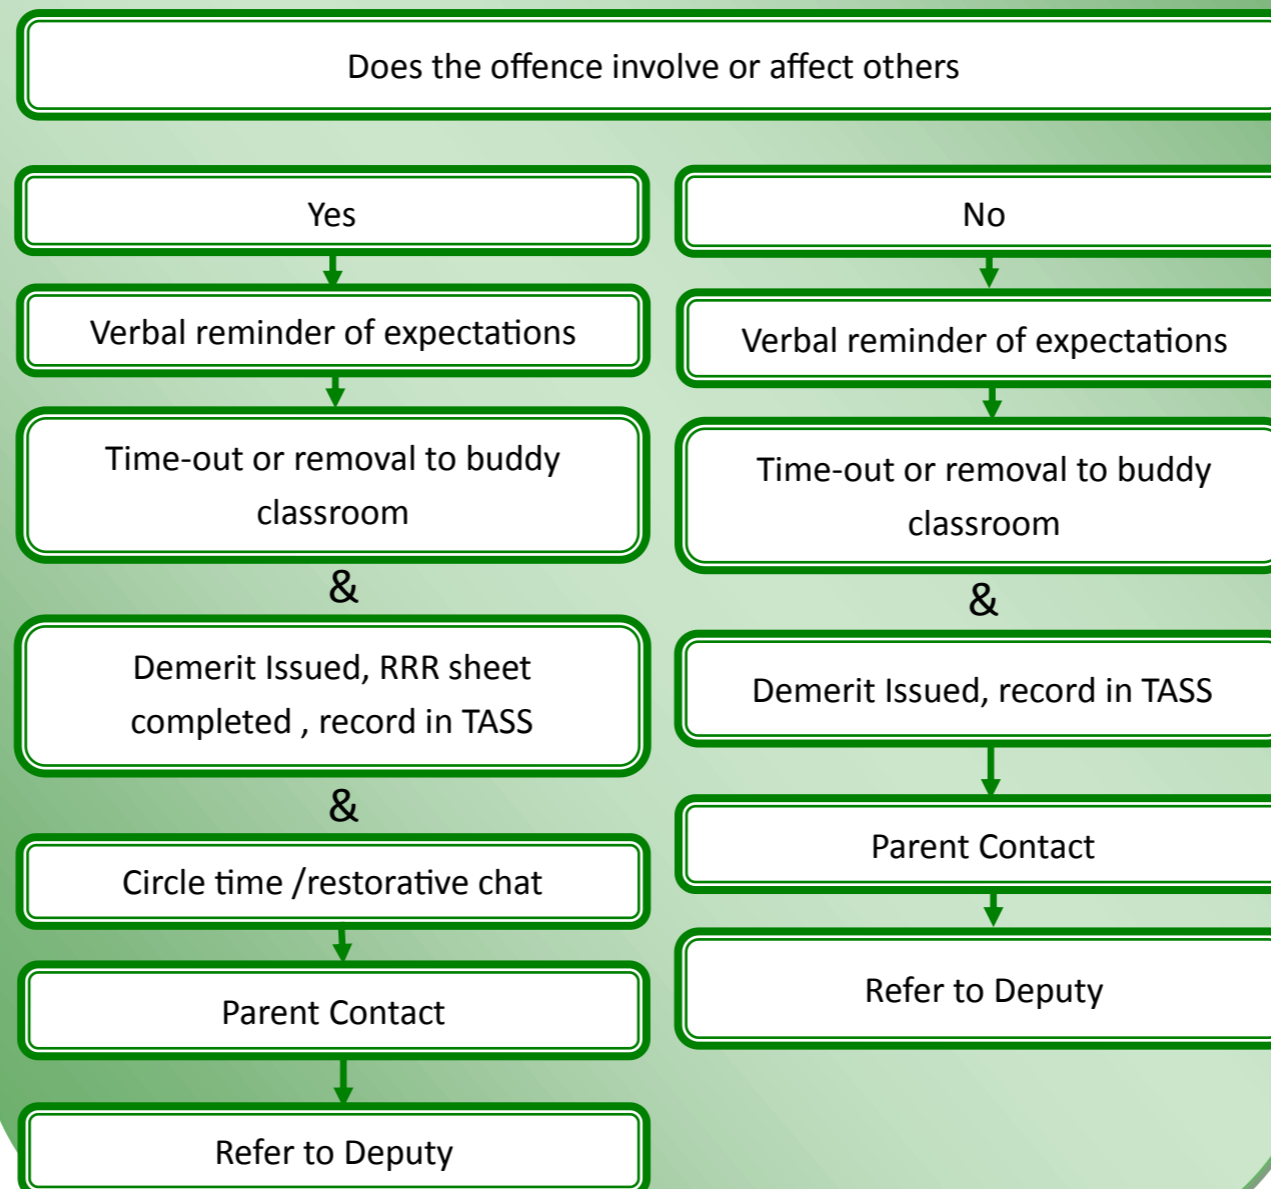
Does the offence involve or affect others

Yes

Verbal reminder of expectations

Time-out or removal to buddy classroom

&

Demerit Issued, RRR sheet completed , record in TASS

&

Circle time /restorative chat

Parent Contact

Refer to Deputy

No

Verbal reminder of expectations

Time-out or removal to buddy classroom

&

Demerit Issued, record in TASS

Parent Contact

Refer to Deputy